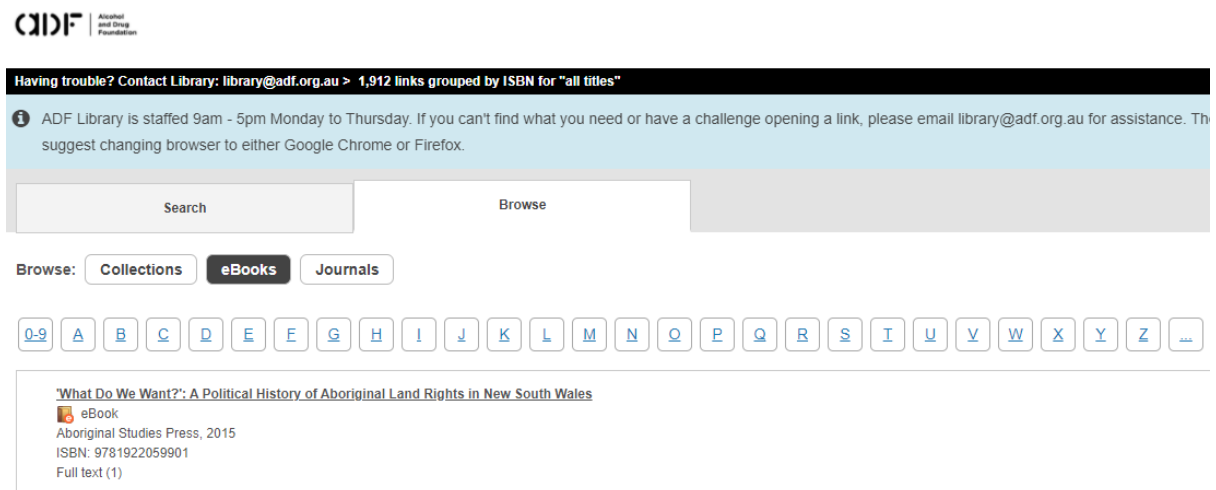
ADF | Alcohol and Drug Foundation

Having trouble? Contact Library: library@adf.org.au > 1,912 links grouped by ISBN for "all titles"

ADF Library is staffed 9am - 5pm Monday to Thursday. If you can't find what you need or have a challenge opening a link, please email library@adf.org.au for assistance. The suggest changing browser to either Google Chrome or Firefox.

Search

Browse

Browse: Collections eBooks Journals

0-9 A B C D E F G H I J K L M N O P Q R S T U V W X Y Z ...

'What Do We Want?': A Political History of Aboriginal Land Rights in New South Wales
eBook
Aboriginal Studies Press, 2015
ISBN: 9781922059901
Full text (1)